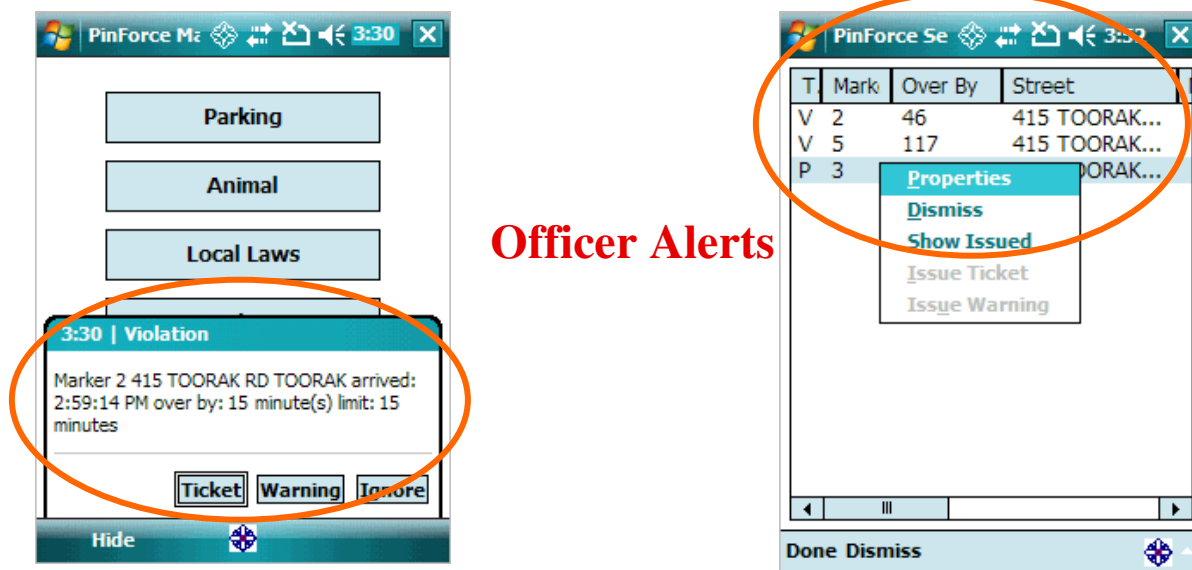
PinForce Ma 3:30

Parking

Animal

Local Laws

3:30 | Violation

Marker 2 415 TOORAK RD TOORAK arrived: 2:59:14 PM over by: 15 minute(s) limit: 15 minutes

Ticket Warning Ignore

Hide

Officer Alerts

PinForce Se 3:52

| T | Mark | Over By | Street |
|---|---|---|---|
| V | 2 | 46 | 415 TOORAK... |
| V | 5 | 117 | 415 TOORAK... |
| P | 3 | | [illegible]ORAK... |

Properties
Dismiss
Show Issued
Issue Ticket
Issue Warning

Done Dismiss